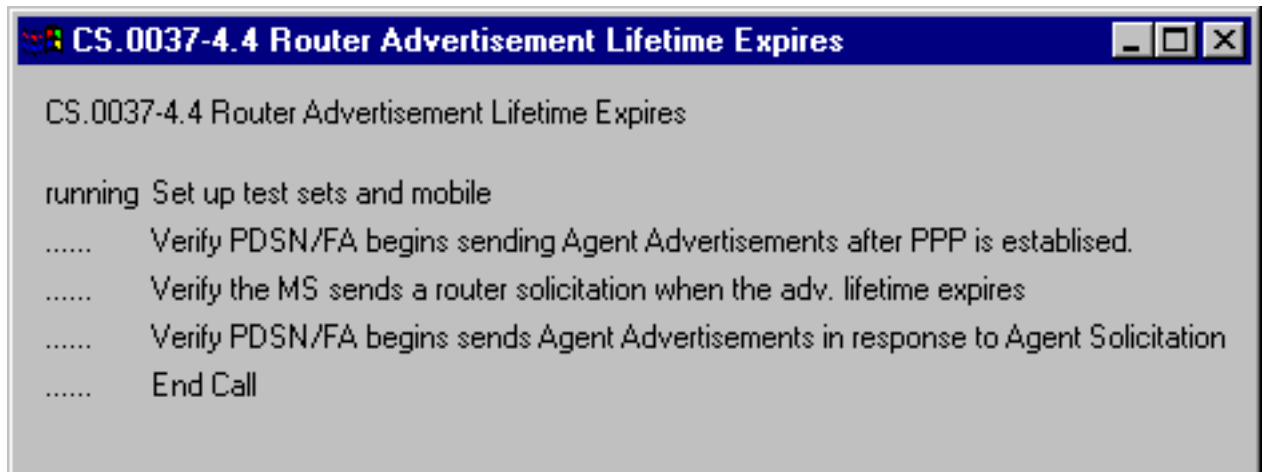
CS.0037-4.4 Router Advertisement Lifetime Expires

CS.0037-4.4 Router Advertisement Lifetime Expires

running Set up test sets and mobile
...... Verify PDSN/FA begins sending Agent Advertisements after PPP is establised.
...... Verify the MS sends a router solicitation when the adv. lifetime expires
...... Verify PDSN/FA begins sends Agent Advertisements in response to Agent Solicitation
...... End Call